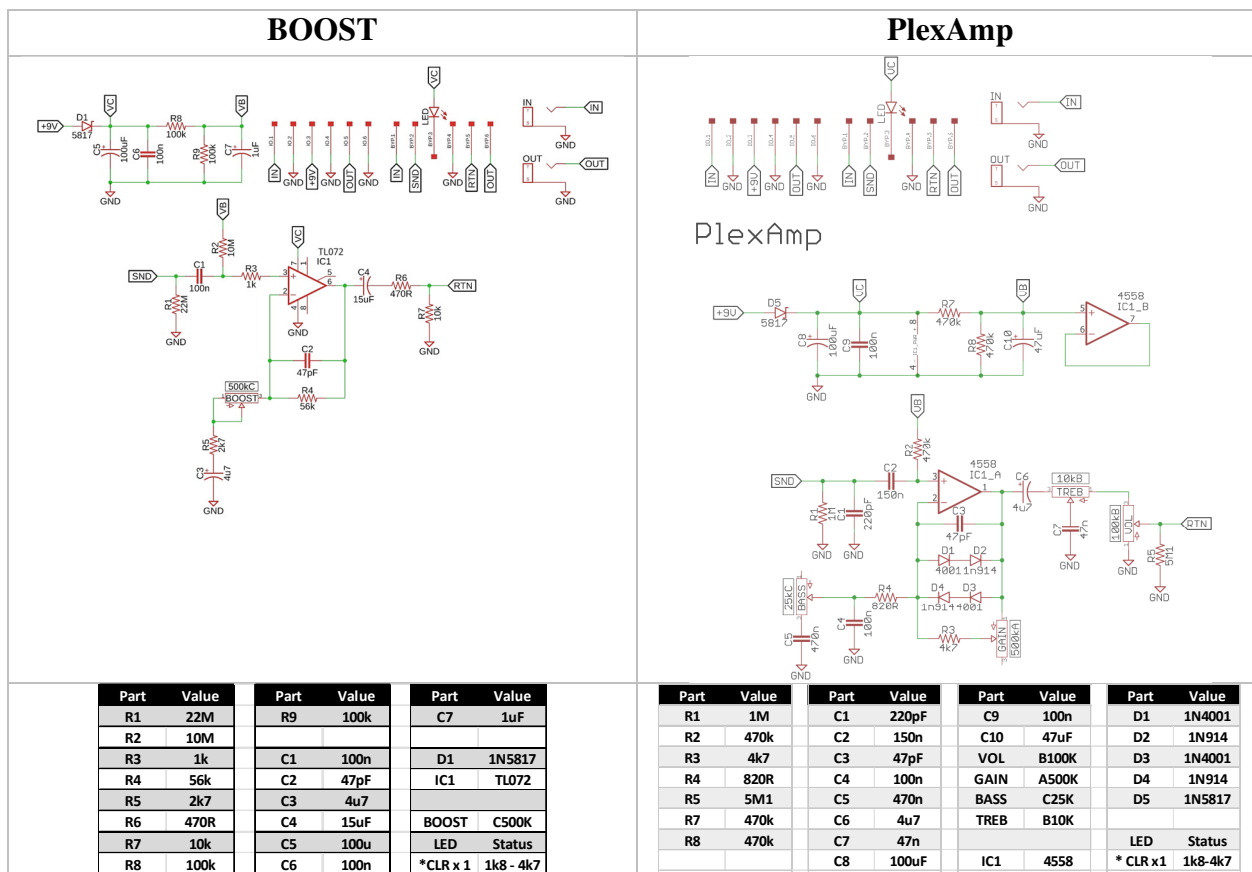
| BOOST | PlexAmp |
|---|---|

+9V D1 5817 VC R8 100k VB C5 100uF C6 100n R9 100k C7 1uF GND

IO.1 IO.2 IO.3 IO.4 IO.5 IO.6 BYP.1 BYP.2 BYP.3 BYP.4 BYP.5 BYP.6
IN GND +9V GND OUT GND IN SND RTN OUT
VC LED
IN IN GND
OUT OUT GND

VB R2 10M VC TL072 IC1
SND C1 100n R3 1k R1 22M GND C4 15uF R6 470R RTN R7 10k GND
C2 47pF
500kC BOOST R4 56k
R5 2k7 C3 4u7 GND

VC
IO.1 IO.2 IO.3 IO.4 IO.5 IO.6 BYP.1 BYP.2 BYP.3 BYP.4 BYP.5 BYP.6 LED
IN GND +9V GND OUT GND IN SND GND RTN OUT
IN IN GND
OUT OUT GND

PlexAmp

+9V D5 5817 VC R7 470k VB 4558 IC1_B
C8 100uF C9 100n R8 470k C10 47uF GND

VB R2 470k 4558 IC1_A
SND C2 150n C6 4u7 10kB TREB
R1 1M C1 220pF GND GND C3 47pF C7 47n GND 100kB VOL RTN R5 5M1 GND
D1 D2 4001 1n914
25kC BASS R4 820R D4 D3 1n914 4001
C5 470n C4 100n GND R3 4k7 GAIN 500kA
GND

| Part | Value |
|---|---|
| R1 | 22M |
| R2 | 10M |
| R3 | 1k |
| R4 | 56k |
| R5 | 2k7 |
| R6 | 470R |
| R7 | 10k |
| R8 | 100k |

| Part | Value |
|---|---|
| R9 | 100k |
| | |
| C1 | 100n |
| C2 | 47pF |
| C3 | 4u7 |
| C4 | 15uF |
| C5 | 100u |
| C6 | 100n |

| Part | Value |
|---|---|
| C7 | 1uF |
| | |
| D1 | 1N5817 |
| IC1 | TL072 |
| | |
| BOOST | C500K |
| LED | Status |
| *CLR x 1 | 1k8 - 4k7 |

| Part | Value |
|---|---|
| R1 | 1M |
| R2 | 470k |
| R3 | 4k7 |
| R4 | 820R |
| R5 | 5M1 |
| R7 | 470k |
| R8 | 470k |
| | |

| Part | Value |
|---|---|
| C1 | 220pF |
| C2 | 150n |
| C3 | 47pF |
| C4 | 100n |
| C5 | 470n |
| C6 | 4u7 |
| C7 | 47n |
| C8 | 100uF |

| Part | Value |
|---|---|
| C9 | 100n |
| C10 | 47uF |
| VOL | B100K |
| GAIN | A500K |
| BASS | C25K |
| TREB | B10K |
| | |
| IC1 | 4558 |

| Part | Value |
|---|---|
| D1 | 1N4001 |
| D2 | 1N914 |
| D3 | 1N4001 |
| D4 | 1N914 |
| D5 | 1N5817 |
| | |
| LED | Status |
| * CLR x1 | 1k8-4k7 |